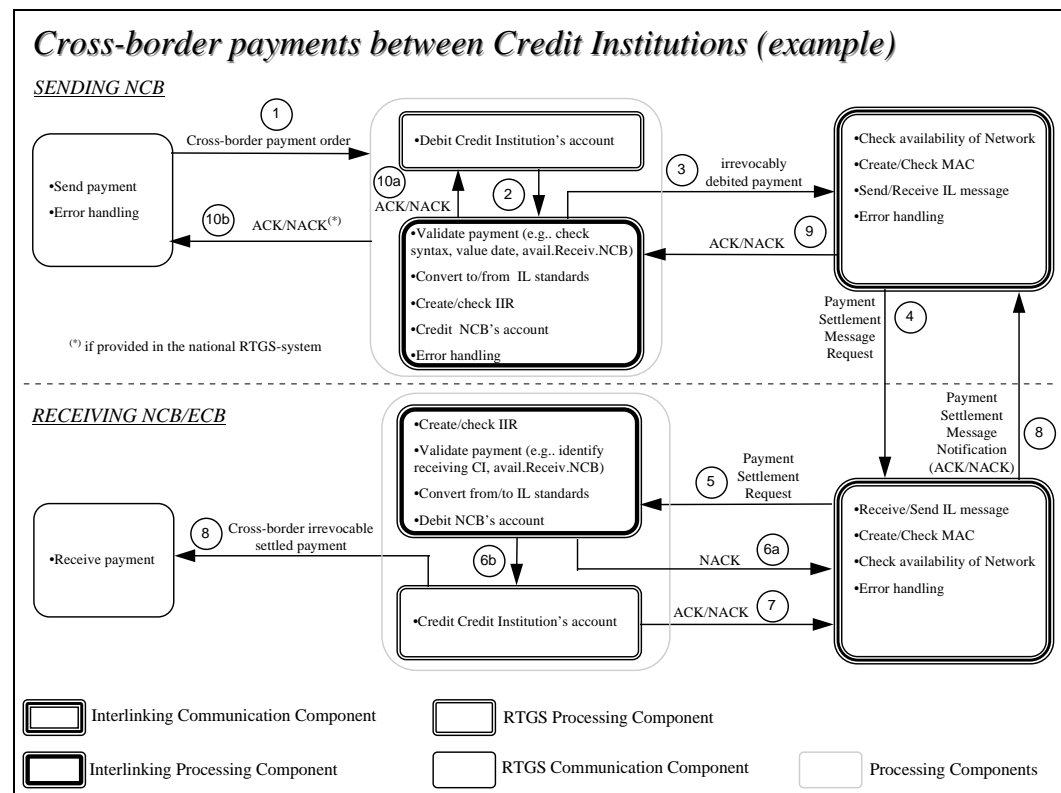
Cross-border payments between Credit Institutions (example)

SENDING NCB

1
Cross-border payment order

•Send payment
•Error handling

10b
ACK/NACK$^{(*)}$

•Debit Credit Institution's account

10a
ACK/NACK

2

•Validate payment (e.g.. check syntax, value date, avail.Receiv.NCB)
•Convert to/from IL standards
•Create/check IIR
•Credit NCB's account
•Error handling

$^{(*)}$ if provided in the national RTGS-system

3
irrevocably debited payment

9
ACK/NACK

•Check availability of Network
•Create/Check MAC
•Send/Receive IL message
•Error handling

Payment Settlement Message Request
4

RECEIVING NCB/ECB

Payment Settlement Message Notification (ACK/NACK)
8

•Create/check IIR
•Validate payment (e.g.. identify receiving CI, avail.Receiv.NCB)
•Convert from/to IL standards
•Debit NCB's account

5
Payment Settlement Request

•Receive payment

8
Cross-border irrevocable settled payment

6b

6a
NACK

•Credit Credit Institution's account

ACK/NACK
7

•Receive/Send IL message
•Create/Check MAC
•Check availability of Network
•Error handling

Interlinking Communication Component
RTGS Processing Component
Interlinking Processing Component
RTGS Communication Component
Processing Components